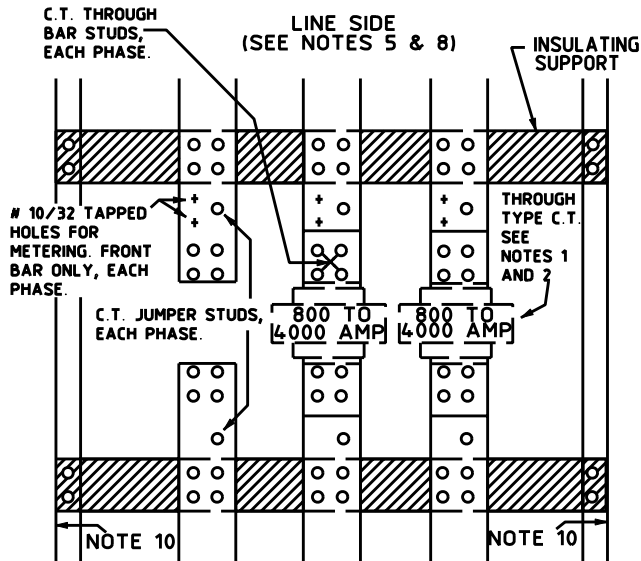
C.T. THROUGH BAR STUDS, EACH PHASE.

LINE SIDE (SEE NOTES 5 & 8)

INSULATING SUPPORT

# 10/32 TAPPED HOLES FOR METERING. FRONT BAR ONLY, EACH PHASE.

THROUGH TYPE C.T. SEE NOTES 1 AND 2

C.T. JUMPER STUDS, EACH PHASE.

800 TO 4000 AMP

800 TO 4000 AMP

NOTE 10

NOTE 10